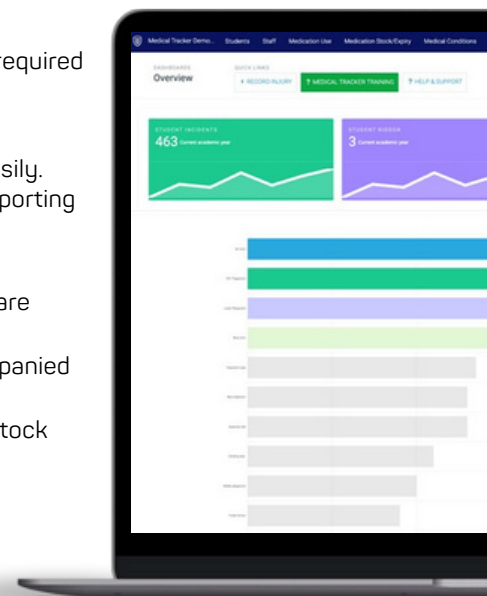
required

sily.
porting

are

panied

tock

Medical Tracker Demo... Students Staff Medication Use Medication Stock/Expiry Medical Conditions

DASHBOARDS
Overview

QUICK LINKS
+ RECORD INJURY ? MEDICAL TRACKER TRAINING ? HELP & SUPPORT

STUDENT INCIDENTS
463 Current academic year

STUDENT DIDDEN
3 Current academic year